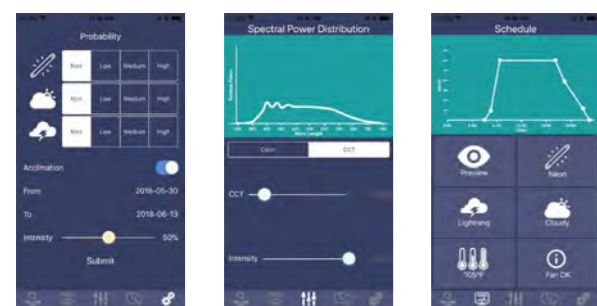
Probability

| None | Low | Medium | High |
|---|---|---|---|
| None | Low | Medium | High |
| None | Low | Medium | High |

Acclimation

From 2018-05-30

To 2018-06-13

Intensity 50%

Submit

Spectral Power Distribution

Color CCT

CCT

Intensity

Schedule

Preview

Neon

Lightning

Cloudy

105°F

Fan OK